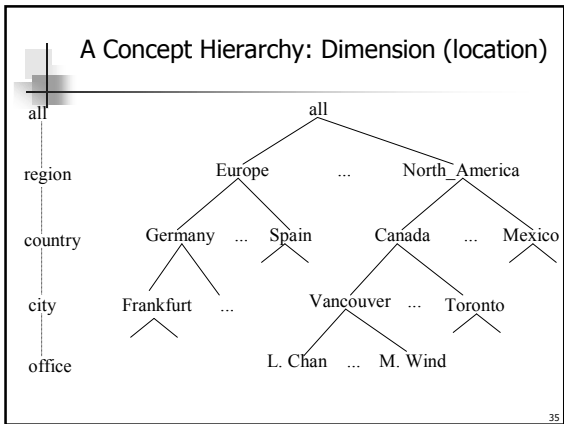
A Concept Hierarchy: Dimension (location)

all

region

country

city

office

all

Europe ... North_America

Germany ... Spain Canada ... Mexico

Frankfurt ... Vancouver ... Toronto

L. Chan ... M. Wind

35